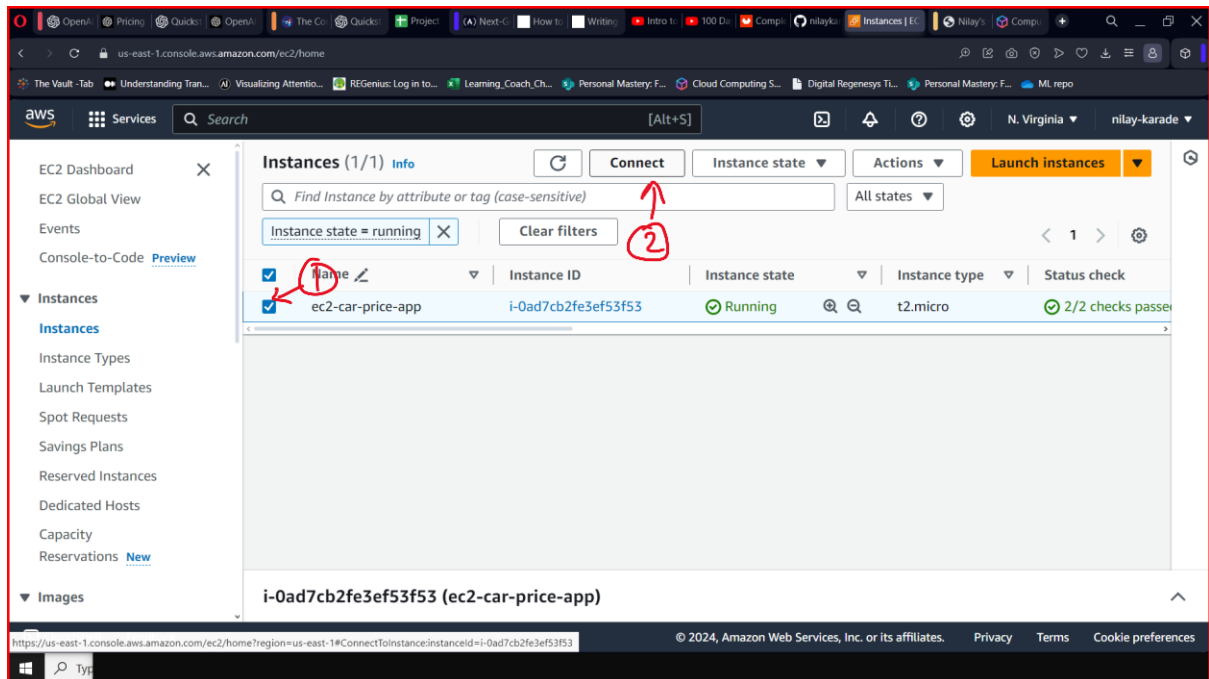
OpenAI | Pricing | Quickst | OpenAI | The Co | Quickst | Project | (A) Next-G | How to | Writing | Intro to | 100 Da | Compl | nilayka | Instances | EC | Nilay's | Compu

us-east-1.console.aws.amazon.com/ec2/home

The Vault -Tab | Understanding Tran... | Visualizing Attentio... | REGenius: Log in to... | Learning_Coach_Ch... | Personal Mastery: F... | Cloud Computing S... | Digital Regenesys Ti... | Personal Mastery: F... | ML repo

aws | Services | Search | [Alt+S] | N. Virginia | nilay-karade

EC2 Dashboard
EC2 Global View
Events
Console-to-Code Preview
Instances
Instances
Instance Types
Launch Templates
Spot Requests
Savings Plans
Reserved Instances
Dedicated Hosts
Capacity Reservations New
Images

Instances (1/1) Info
Connect | Instance state | Actions | Launch instances
Find Instance by attribute or tag (case-sensitive)
All states
Instance state = running
Clear filters
1

| Name | Instance ID | Instance state | Instance type | Status check |
|---|---|---|---|---|
| ec2-car-price-app | i-0ad7cb2fe3ef53f53 | Running | t2.micro | 2/2 checks passe |

1
2

i-0ad7cb2fe3ef53f53 (ec2-car-price-app)

https://us-east-1.console.aws.amazon.com/ec2/home?region=us-east-1#ConnectToInstance:instanceId=i-0ad7cb2fe3ef53f53
© 2024, Amazon Web Services, Inc. or its affiliates. | Privacy | Terms | Cookie preferences

Typ